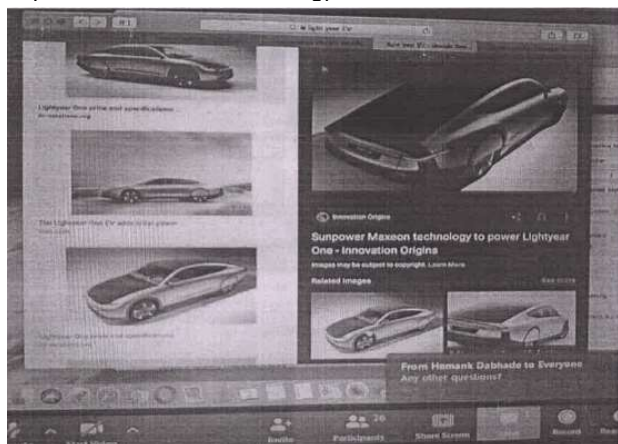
lightyear EV

Lightyear One price and specifications
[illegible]

The Lightyear One EV with solar power
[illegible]

Lightyear One price and specifications
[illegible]

Innovation Origins

Sunpower Maxeon technology to power Lightyear One - Innovation Origins

Images may be subject to copyright. Learn More

Related images

See more

From Hemank Dabhade to Everyone
Any other questions?

Invite

26
Participants

Share Screen

Chat

Record

Rea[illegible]